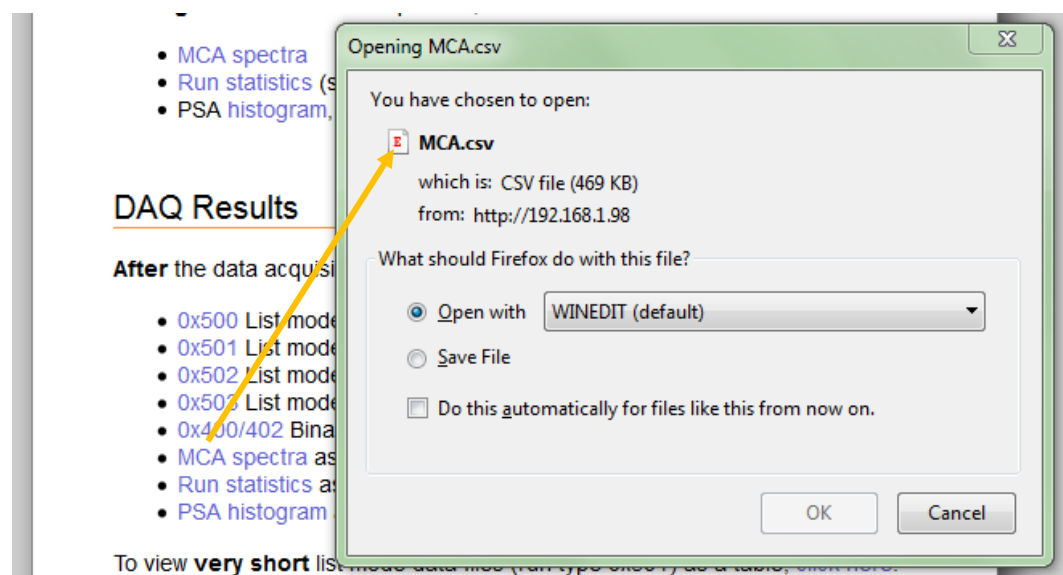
- MCA spectra
- Run statistics (s
- PSA histogram,

DAQ Results

After the data acquisi

- 0x500 List mode
- 0x501 List mode
- 0x502 List mode
- 0x503 List mode
- 0x400/402 Bina
- MCA spectra as
- Run statistics as
- PSA histogram

To view very short list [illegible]

Opening MCA.csv

You have chosen to open:

MCA.csv

which is: CSV file (469 KB)
from: http://192.168.1.98

What should Firefox do with this file?

Open with WINEDIT (default)

Save File

Do this automatically for files like this from now on.

OK Cancel